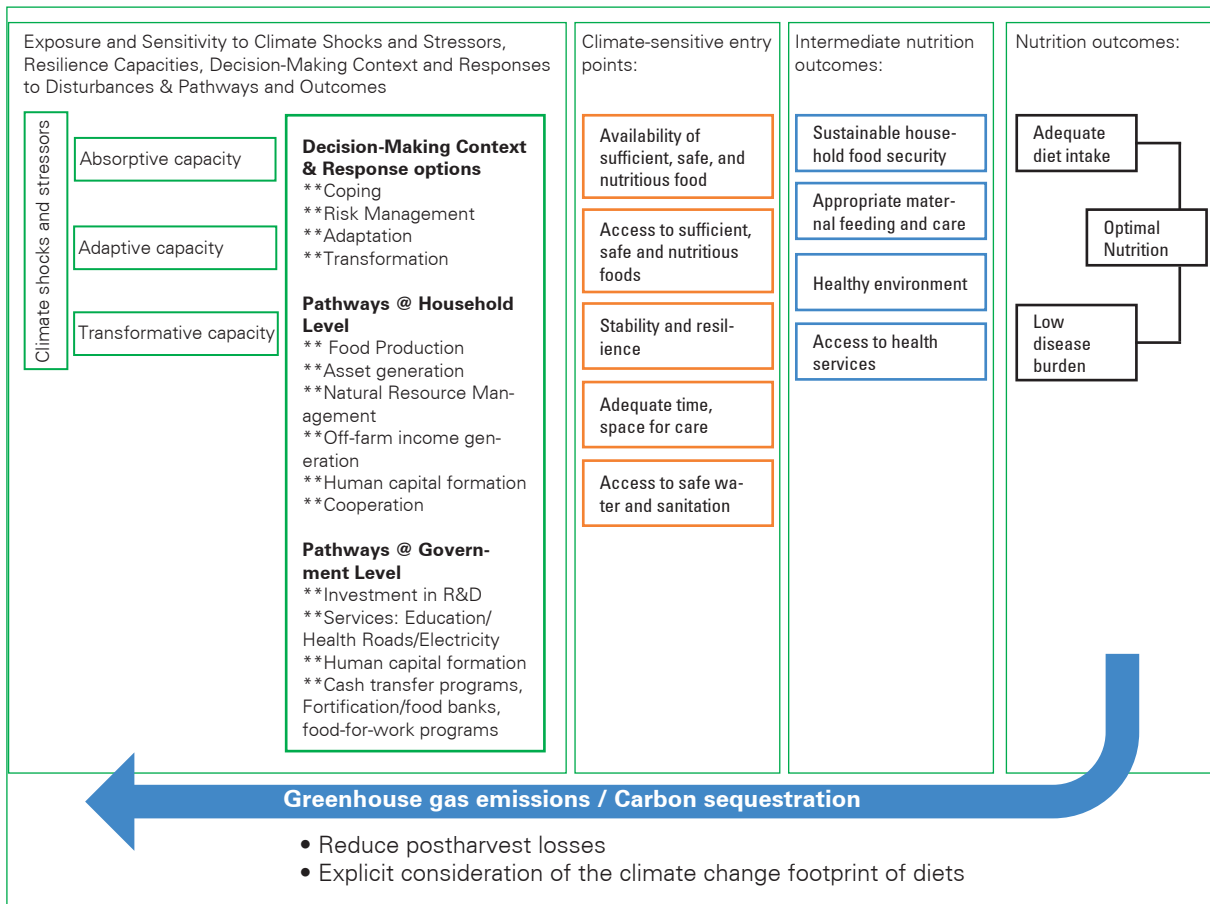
Exposure and Sensitivity to Climate Shocks and Stressors, Resilience Capacities, Decision-Making Context and Responses to Disturbances & Pathways and Outcomes

Climate shocks and stressors

Absorptive capacity

Adaptive capacity

Transformative capacity

**Decision-Making Context & Response options**
**Coping
**Risk Management
**Adaptation
**Transformation

**Pathways @ Household Level**
** Food Production
**Asset generation
**Natural Resource Management
**Off-farm income generation
**Human capital formation
**Cooperation

**Pathways @ Government Level**
**Investment in R&D
**Services: Education/ Health Roads/Electricity
**Human capital formation
**Cash transfer programs, Fortification/food banks, food-for-work programs

Climate-sensitive entry points:

Availability of sufficient, safe, and nutritious food

Access to sufficient, safe and nutritious foods

Stability and resilience

Adequate time, space for care

Access to safe water and sanitation

Intermediate nutrition outcomes:

Sustainable household food security

Appropriate maternal feeding and care

Healthy environment

Access to health services

Nutrition outcomes:

Adequate diet intake

Optimal Nutrition

Low disease burden

Greenhouse gas emissions / Carbon sequestration

• Reduce postharvest losses
• Explicit consideration of the climate change footprint of diets